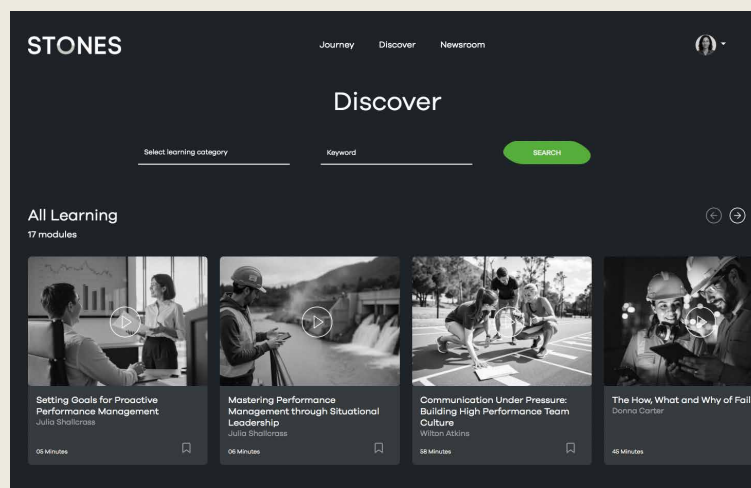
STONES

Journey Discover Newsroom

Discover

Select learning category

Keyword

SEARCH

All Learning
17 modules

Setting Goals for Proactive Performance Management
Julia Shallcrass
05 Minutes

Mastering Performance Management through Situational Leadership
Julia Shallcrass
06 Minutes

Communication Under Pressure: Building High Performance Team Culture
Wilton Atkins
58 Minutes

The How, What and Why of Fail
Donna Carter
45 Minutes